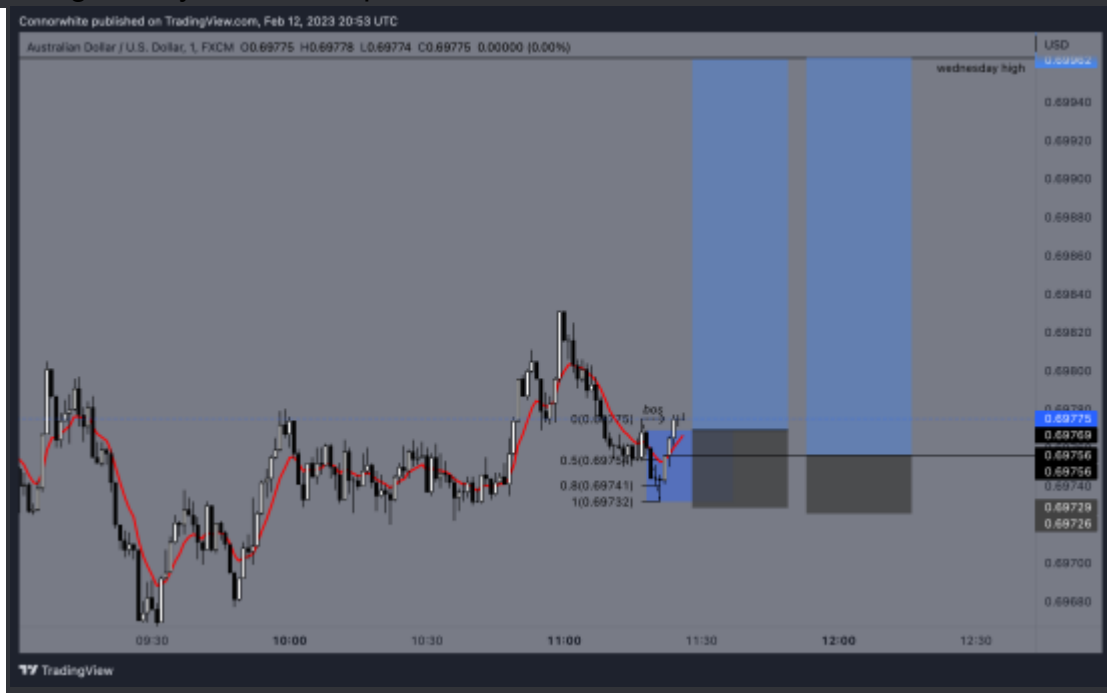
Connorwhite published on TradingView.com, Feb 12, 2023 20:53 UTC

Australian Dollar / U.S. Dollar, 1, FXCM O0.69775 H0.69778 L0.69774 C0.69775 0.00000 (0.00%)

USD

wednesday high

0.69962
0.69940
0.69920
0.69900
0.69880
0.69860
0.69840
0.69820
0.69800
0.69780
0.69775
0.69769
0.69756
0.69756
0.69740
0.69729
0.69726
0.69700
0.69680

0(0.69775)
bos
0.5(0.69754)
0.8(0.69741)
1(0.69732)

09:30
10:00
10:30
11:00
11:30
12:00
12:30

TradingView